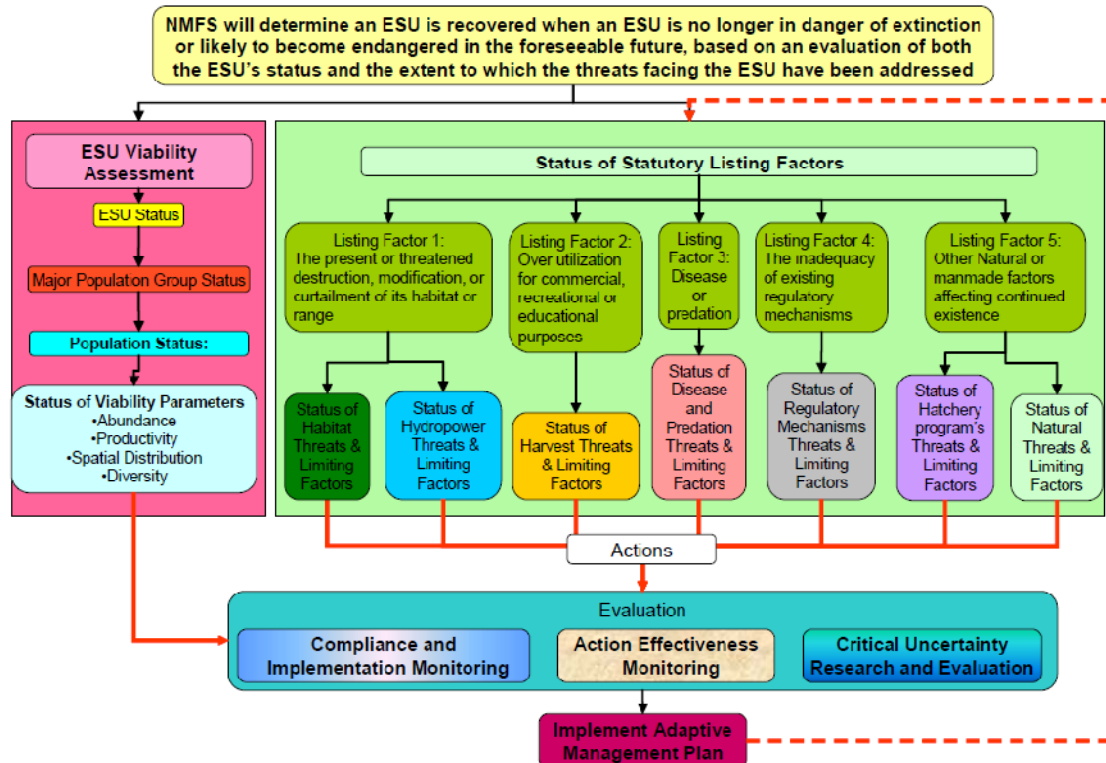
NMFS will determine an ESU is recovered when an ESU is no longer in danger of extinction or likely to become endangered in the foreseeable future, based on an evaluation of both the ESU's status and the extent to which the threats facing the ESU have been addressed

ESU Viability Assessment

ESU Status

Major Population Group Status

Population Status:

Status of Viability Parameters
•Abundance
•Productivity
•Spatial Distribution
•Diversity

Status of Statutory Listing Factors

Listing Factor 1: The present or threatened destruction, modification, or curtailment of its habitat or range

Listing Factor 2: Over utilization for commercial, recreational or educational purposes

Listing Factor 3: Disease or predation

Listing Factor 4: The inadequacy of existing regulatory mechanisms

Listing Factor 5: Other Natural or manmade factors affecting continued existence

Status of Habitat Threats & Limiting Factors

Status of Hydropower Threats & Limiting Factors

Status of Harvest Threats & Limiting Factors

Status of Disease and Predation Threats & Limiting Factors

Status of Regulatory Mechanisms Threats & Limiting Factors

Status of Hatchery program's Threats & Limiting Factors

Status of Natural Threats & Limiting Factors

Actions

Evaluation

Compliance and Implementation Monitoring

Action Effectiveness Monitoring

Critical Uncertainty Research and Evaluation

Implement Adaptive Management Plan